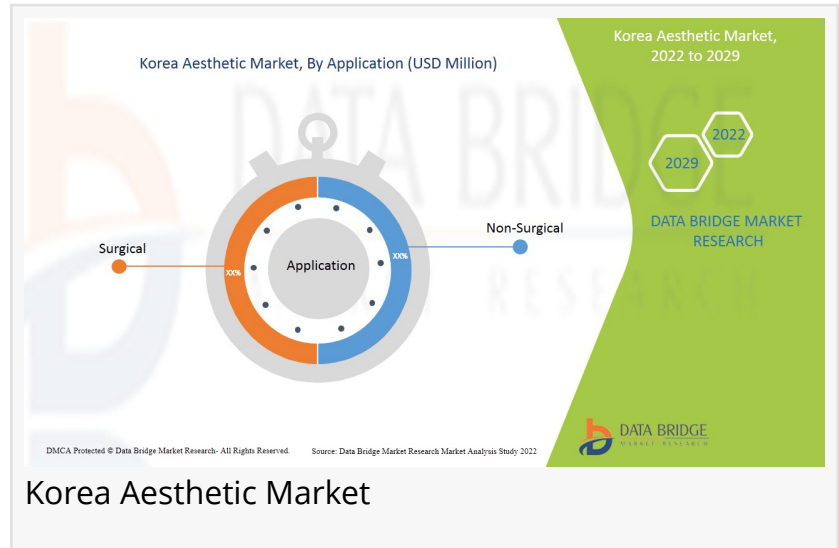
Korea Aesthetic Market, By Application (USD Million)

Surgical

XX%

Application

XX%

Non-Surgical

Korea Aesthetic Market, 2022 to 2029

2022

2029

DATA BRIDGE MARKET RESEARCH

DATA BRIDGE MARKET RESEARCH

DMCA Protected © Data Bridge Market Research- All Rights Reserved.

Source: Data Bridge Market Research Market Analysis Study 2022

Korea Aesthetic Market